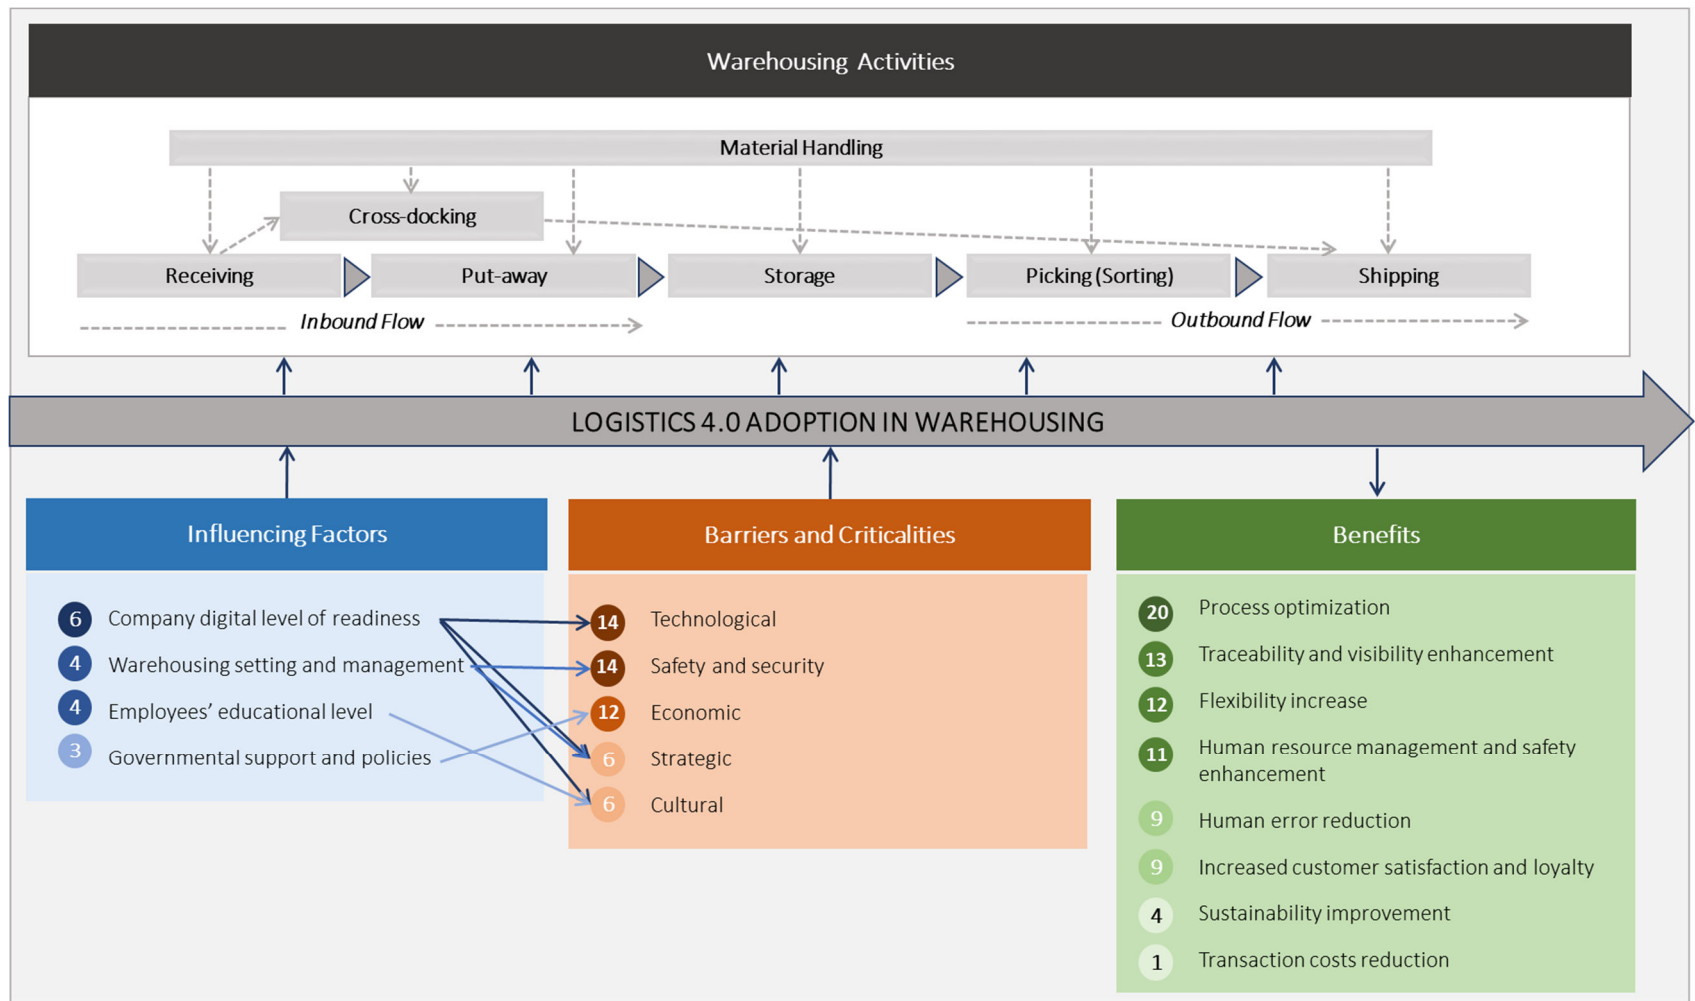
Warehousing Activities

Material Handling

Cross-docking

Receiving

Put-away

Storage

Picking (Sorting)

Shipping

Inbound Flow

Outbound Flow

LOGISTICS 4.0 ADOPTION IN WAREHOUSING

Influencing Factors

6 Company digital level of readiness
4 Warehousing setting and management
4 Employees' educational level
3 Governmental support and policies

Barriers and Criticalities

14 Technological
14 Safety and security
12 Economic
6 Strategic
6 Cultural

Benefits

20 Process optimization
13 Traceability and visibility enhancement
12 Flexibility increase
11 Human resource management and safety enhancement
9 Human error reduction
9 Increased customer satisfaction and loyalty
4 Sustainability improvement
1 Transaction costs reduction